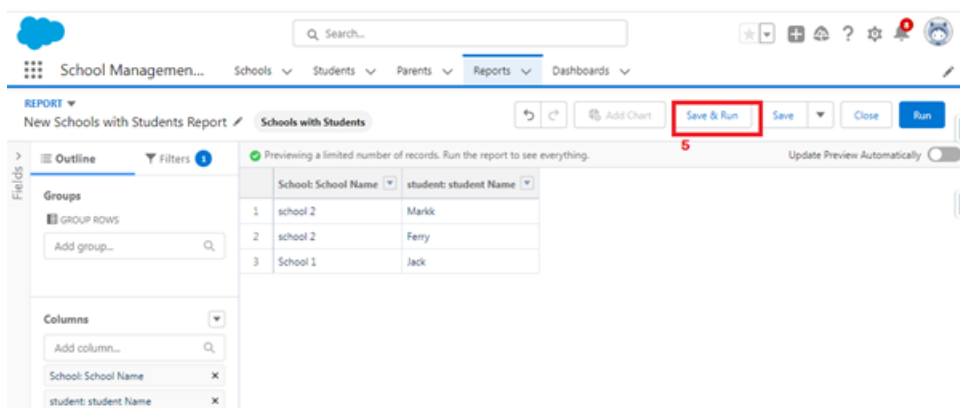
Search...

School Managemen... Schools Students Parents Reports Dashboards

REPORT
New Schools with Students Report Schools with Students

Add Chart Save & Run Save Close Run

5

Fields

Outline Filters 1

Previewing a limited number of records. Run the report to see everything.

Update Preview Automatically

Groups
GROUP ROWS
Add group...

| | School: School Name | student: student Name |
|---|---|---|
| 1 | school 2 | Markk |
| 2 | school 2 | Ferry |
| 3 | School 1 | Jack |

Columns
Add column...
School: School Name ×
student: student Name ×